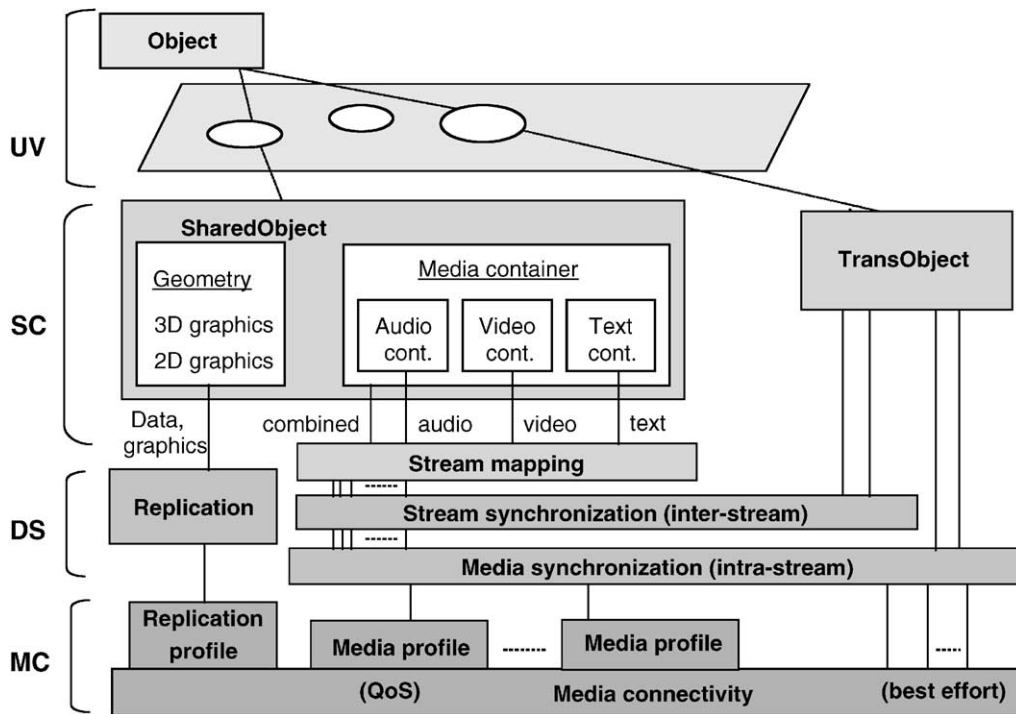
Object

UV

SC

SharedObject

Geometry

3D graphics

2D graphics

Media container

Audio cont.

Video cont.

Text cont.

TransObject

Data, graphics

combined

audio

video

text

Stream mapping

DS

Replication

Stream synchronization (inter-stream)

Media synchronization (intra-stream)

MC

Replication profile

Media profile

Media profile

(QoS)

Media connectivity

(best effort)